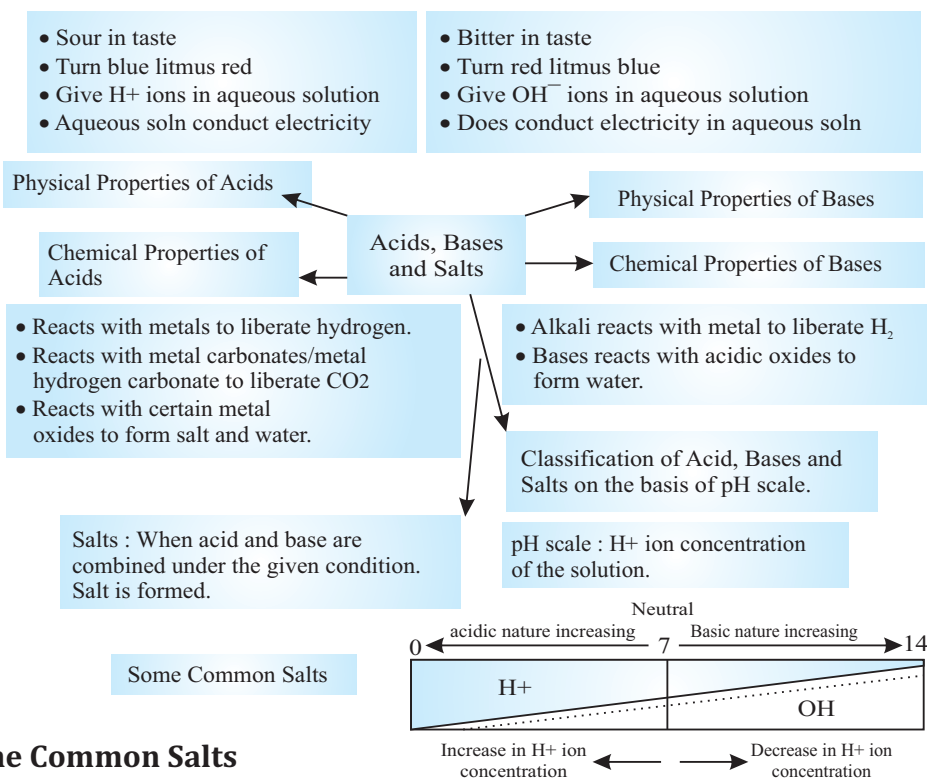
• Sour in taste
• Turn blue litmus red
• Give H+ ions in aqueous solution
• Aqueous soln conduct electricity

• Bitter in taste
• Turn red litmus blue
• Give $OH^-$ ions in aqueous solution
• Does conduct electricity in aqueous soln

Physical Properties of Acids

Physical Properties of Bases

Chemical Properties of Acids

Acids, Bases and Salts

Chemical Properties of Bases

• Reacts with metals to liberate hydrogen.
• Reacts with metal carbonates/metal hydrogen carbonate to liberate CO2
• Reacts with certain metal oxides to form salt and water.

• Alkali reacts with metal to liberate $H_2$
• Bases reacts with acidic oxides to form water.

Classification of Acid, Bases and Salts on the basis of pH scale.

Salts : When acid and base are combined under the given condition. Salt is formed.

pH scale : H+ ion concentration of the solution.

Neutral

0 acidic nature increasing 7 Basic nature increasing 14

H+

OH

Some Common Salts

Increase in H+ ion concentration

Decrease in H+ ion concentration

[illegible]ne Common Salts